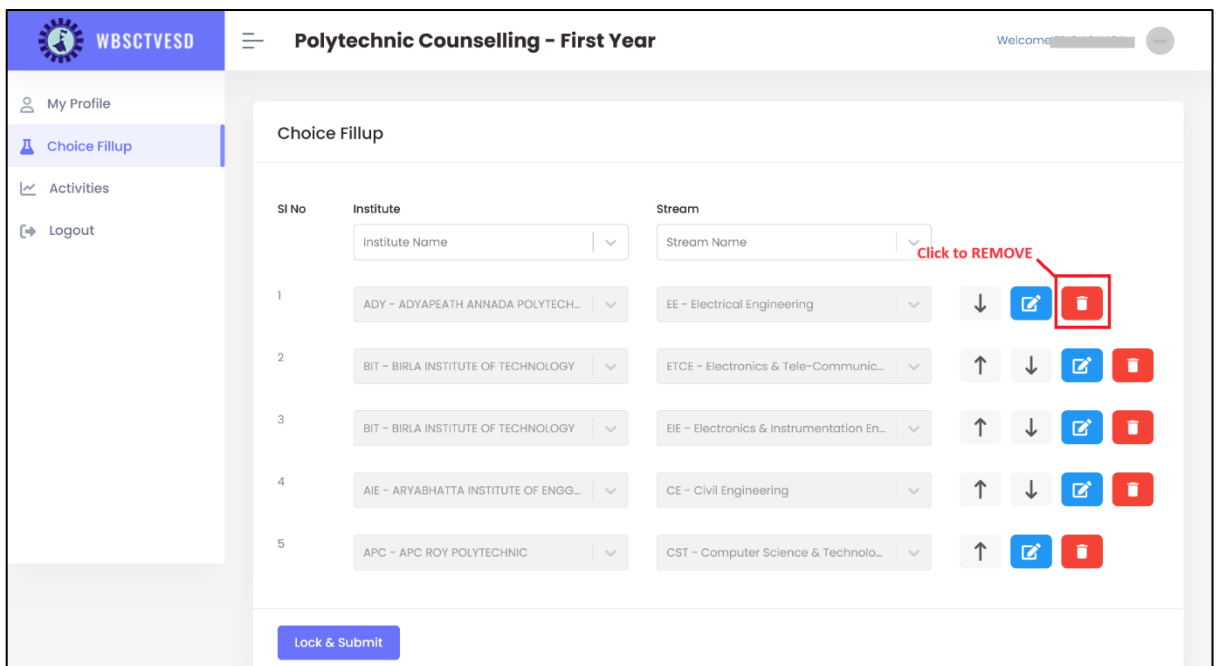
WBSCTVESD

Polytechnic Counselling - First Year

Welcome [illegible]

My Profile

Choice Fillup

Activities

Logout

Choice Fillup

| SI No | Institute | Stream |
|---|---|---|
| | Institute Name | Stream Name |
| 1 | ADY - ADYAPEATH ANNADA POLYTECH... | EE - Electrical Engineering |
| 2 | BIT - BIRLA INSTITUTE OF TECHNOLOGY | ETCE - Electronics & Tele-Communic... |
| 3 | BIT - BIRLA INSTITUTE OF TECHNOLOGY | EIE - Electronics & Instrumentation En... |
| 4 | AIE - ARYABHATTA INSTITUTE OF ENGG... | CE - Civil Engineering |
| 5 | APC - APC ROY POLYTECHNIC | CST - Computer Science & Technolo... |

Click to REMOVE

Lock & Submit